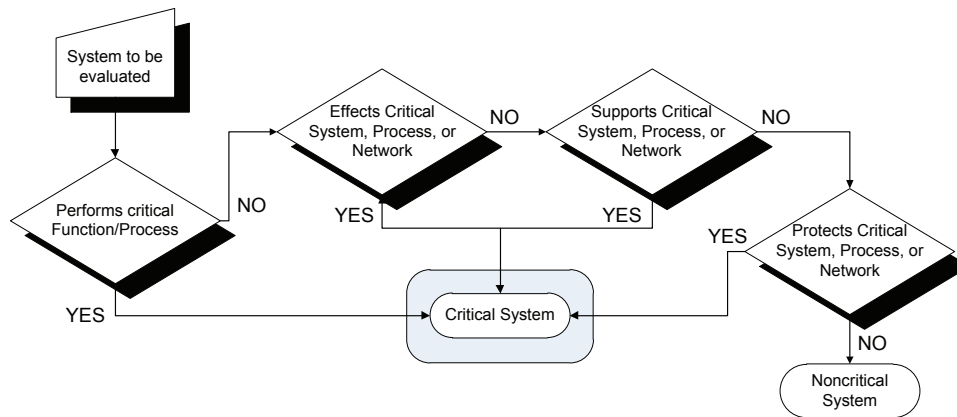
System to be evaluated

Performs critical Function/Process

NO

Effects Critical System, Process, or Network

NO

Supports Critical System, Process, or Network

NO

YES

YES

YES

Protects Critical System, Process, or Network

YES

Critical System

NO

Noncritical System